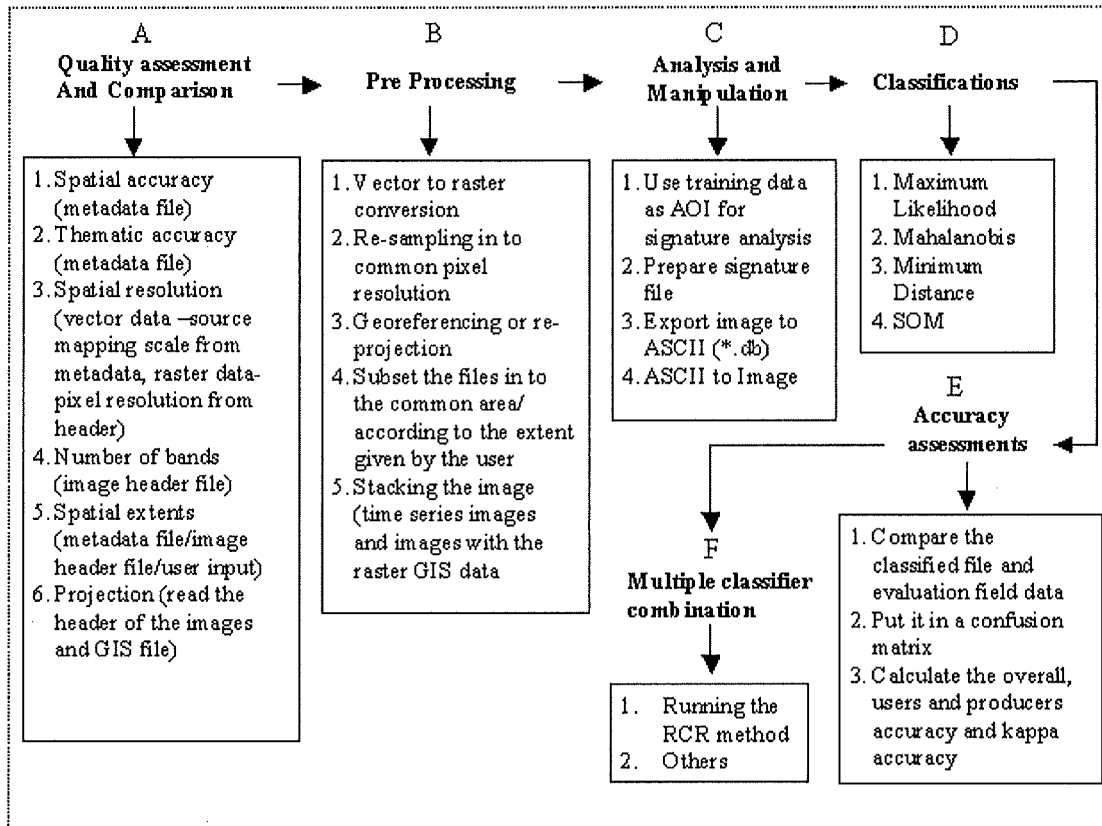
A
Quality assessment And Comparison

1. Spatial accuracy (metadata file)
2. Thematic accuracy (metadata file)
3. Spatial resolution (vector data –source mapping scale from metadata, raster data-pixel resolution from header)
4. Number of bands (image header file)
5. Spatial extents (metadata file/image header file/user input)
6. Projection (read the header of the images and GIS file)

B
Pre Processing

1. Vector to raster conversion
2. Re-sampling in to common pixel resolution
3. Georeferencing or re-projection
4. Subset the files in to the common area/ according to the extent given by the user
5. Stacking the image (time series images and images with the raster GIS data

C
Analysis and Manipulation

1. Use training data as AOI for signature analysis
2. Prepare signature file
3. Export image to ASCII (*.db)
4. ASCII to Image

D
Classifications

1. Maximum Likelihood
2. Mahalanobis
3. Minimum Distance
4. SOM

E
Accuracy assessments

1. Compare the classified file and evaluation field data
2. Put it in a confusion matrix
3. Calculate the overall, users and producers accuracy and kappa accuracy

F
Multiple classifier combination

1. Running the RCR method
2. Others